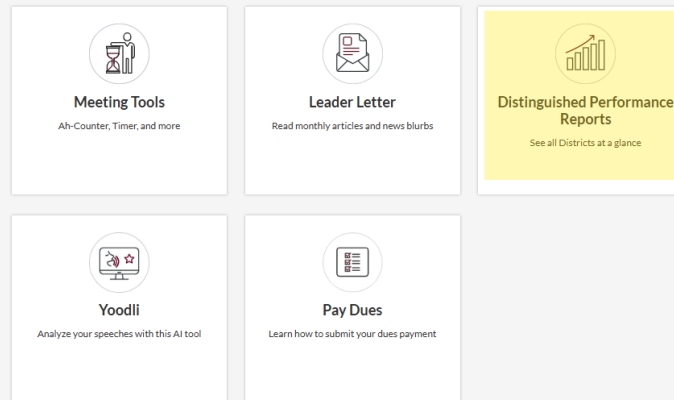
Meeting Tools

Ah-Counter, Timer, and more

Leader Letter

Read monthly articles and news blurbs

Distinguished Performance Reports

See all Districts at a glance

Yoodli

Analyze your speeches with this AI tool

Pay Dues

Learn how to submit your dues payment